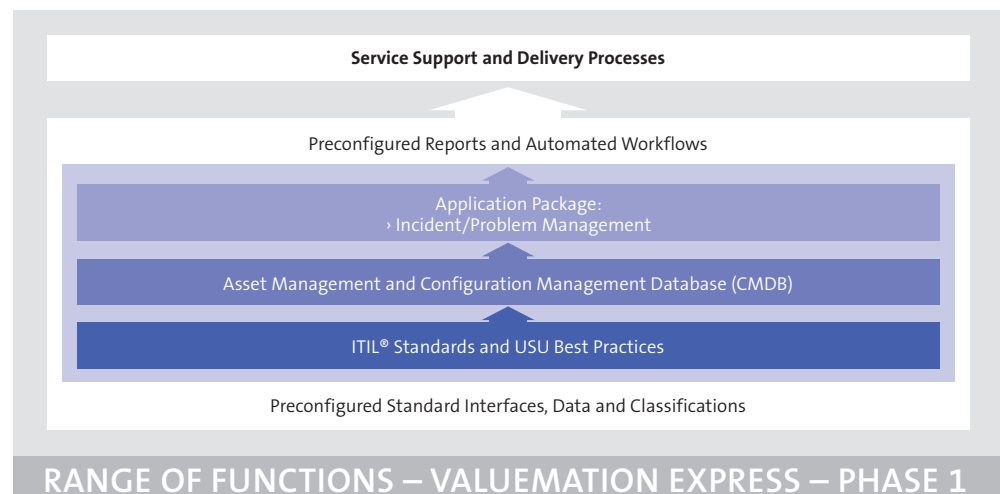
Service Support and Delivery Processes

Preconfigured Reports and Automated Workflows

Application Package:
› Incident/Problem Management

Asset Management and Configuration Management Database (CMDB)

ITIL® Standards and USU Best Practices

Preconfigured Standard Interfaces, Data and Classifications

RANGE OF FUNCTIONS – VALUEMATION EXPRESS – PHASE 1